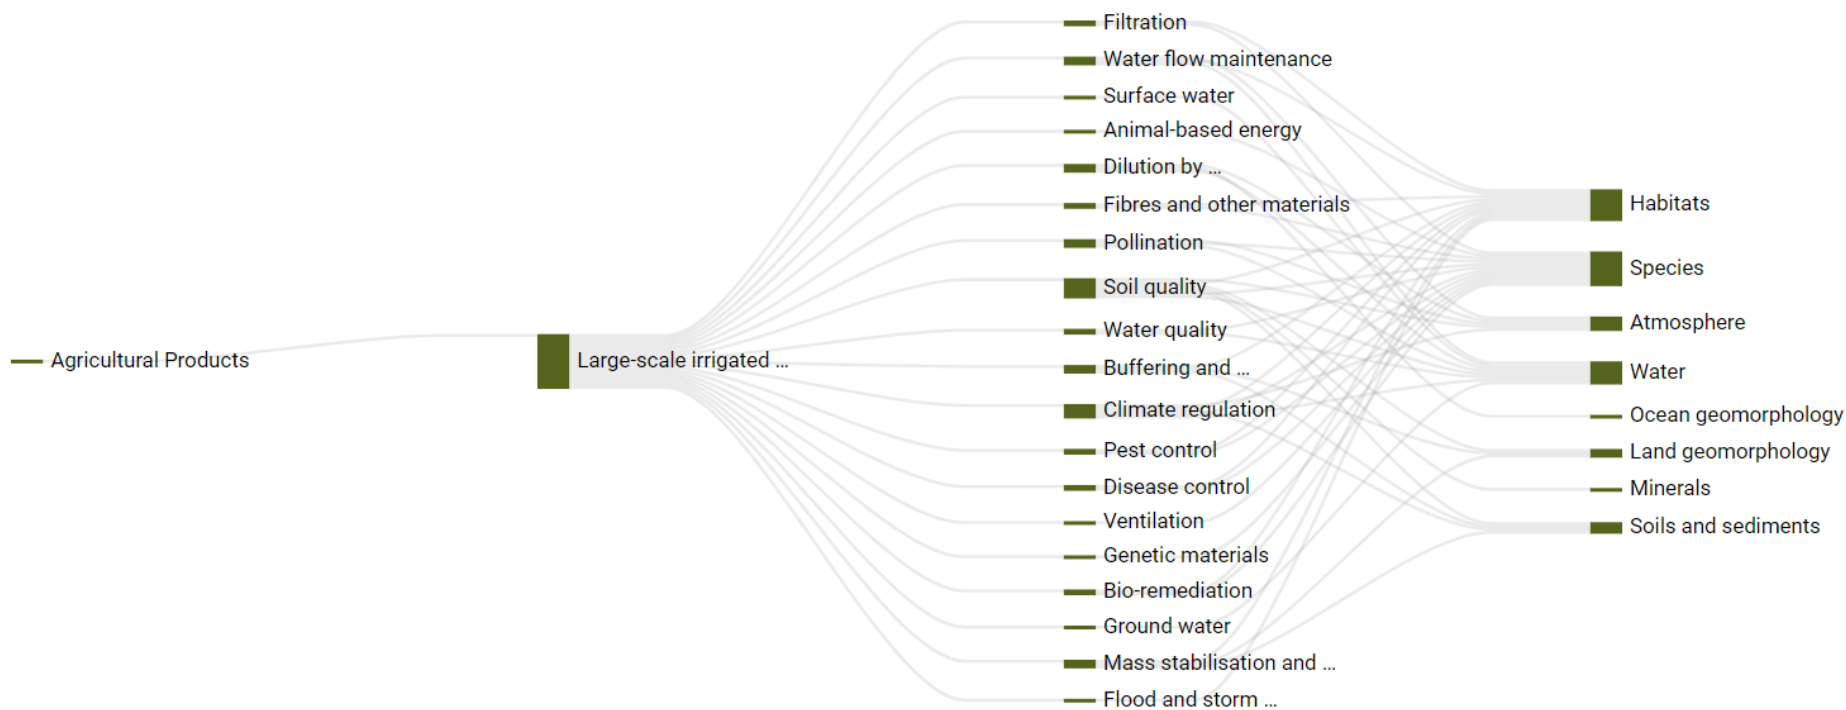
Agricultural Products

Large-scale irrigated ...

Filtration
Water flow maintenance
Surface water
Animal-based energy
Dilution by ...
Fibres and other materials
Pollination
Soil quality
Water quality
Buffering and ...
Climate regulation
Pest control
Disease control
Ventilation
Genetic materials
Bio-remediation
Ground water
Mass stabilisation and ...
Flood and storm ...

Habitats
Species
Atmosphere
Water
Ocean geomorphology
Land geomorphology
Minerals
Soils and sediments